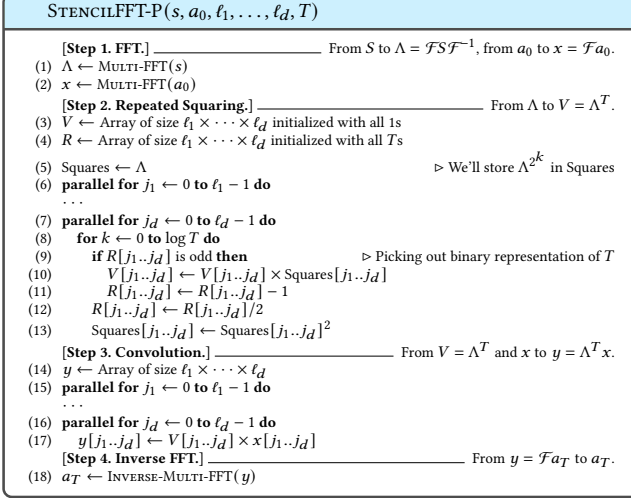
StencilFFT-P$(s, a_0, \ell_1, \ldots, \ell_d, T)$

**[Step 1. FFT.]** From $S$ to $\Lambda = \mathcal{F}S\mathcal{F}^{-1}$, from $a_0$ to $x = \mathcal{F}a_0$.
(1) $\Lambda \leftarrow$ Multi-FFT$(s)$
(2) $x \leftarrow$ Multi-FFT$(a_0)$
**[Step 2. Repeated Squaring.]** From $\Lambda$ to $V = \Lambda^T$.
(3) $V \leftarrow$ Array of size $\ell_1 \times \cdots \times \ell_d$ initialized with all 1s
(4) $R \leftarrow$ Array of size $\ell_1 \times \cdots \times \ell_d$ initialized with all $T$s
(5) Squares $\leftarrow \Lambda$ ▷ We'll store $\Lambda^{2^k}$ in Squares
(6) **parallel for** $j_1 \leftarrow 0$ **to** $\ell_1 - 1$ **do**
$\cdots$
(7) **parallel for** $j_d \leftarrow 0$ **to** $\ell_d - 1$ **do**
(8) **for** $k \leftarrow 0$ **to** $\log T$ **do**
(9) **if** $R[j_1..j_d]$ is odd **then** ▷ Picking out binary representation of $T$
(10) $V[j_1..j_d] \leftarrow V[j_1..j_d] \times$ Squares$[j_1..j_d]$
(11) $R[j_1..j_d] \leftarrow R[j_1..j_d] - 1$
(12) $R[j_1..j_d] \leftarrow R[j_1..j_d]/2$
(13) Squares$[j_1..j_d] \leftarrow$ Squares$[j_1..j_d]^2$
**[Step 3. Convolution.]** From $V = \Lambda^T$ and $x$ to $y = \Lambda^T x$.
(14) $y \leftarrow$ Array of size $\ell_1 \times \cdots \times \ell_d$
(15) **parallel for** $j_1 \leftarrow 0$ **to** $\ell_1 - 1$ **do**
$\cdots$
(16) **parallel for** $j_d \leftarrow 0$ **to** $\ell_d - 1$ **do**
(17) $y[j_1..j_d] \leftarrow V[j_1..j_d] \times x[j_1..j_d]$
**[Step 4. Inverse FFT.]** From $y = \mathcal{F}a_T$ to $a_T$.
(18) $a_T \leftarrow$ Inverse-Multi-FFT$(y)$